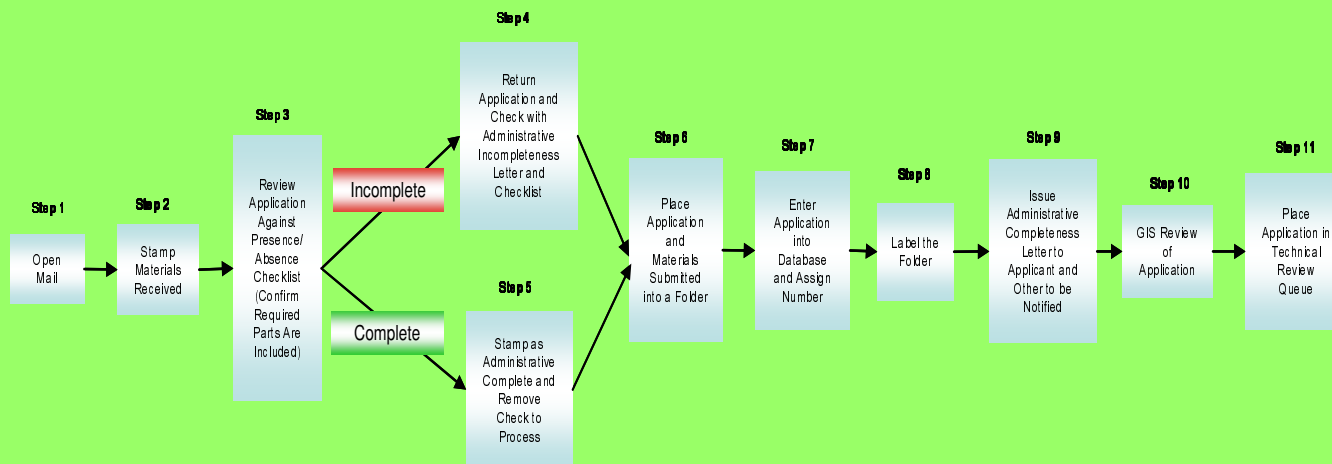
Step 1
Open Mail

Step 2
Stamp Materials Received

Step 3
Review Application Against Presence/ Absence Checklist (Confirm Required Parts Are Included)

Incomplete

Complete

Step 4
Return Application and Check with Administrative Incompleteness Letter and Checklist

Step 5
Stamp as Administrative Complete and Remove Check to Process

Step 6
Place Application and Materials Submitted into a Folder

Step 7
Enter Application into Database and Assign Number

Step 8
Label the Folder

Step 9
Issue Administrative Completeness Letter to Applicant and Other to be Notified

Step 10
GIS Review of Application

Step 11
Place Application in Technical Review Queue